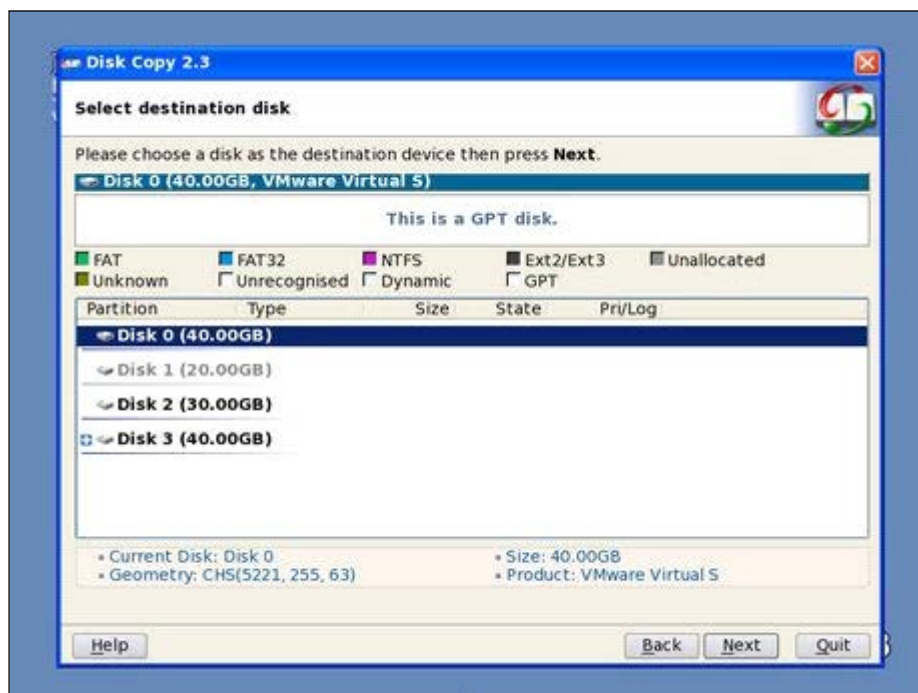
Disk Copy 2.3

Select destination disk

Please choose a disk as the destination device then press **Next**.

Disk 0 (40.00GB, VMware Virtual S)

This is a GPT disk.

FAT FAT32 NTFS Ext2/Ext3 Unallocated
Unknown Unrecognised Dynamic GPT

| Partition | Type | Size | State | Pri/Log |
|---|---|---|---|---|
| Disk 0 (40.00GB) | | | | |
| Disk 1 (20.00GB) | | | | |
| Disk 2 (30.00GB) | | | | |
| Disk 3 (40.00GB) | | | | |

- Current Disk: Disk 0
- Geometry: CHS(5221, 255, 63)
- Size: 40.00GB
- Product: VMware Virtual S

Help Back Next Quit